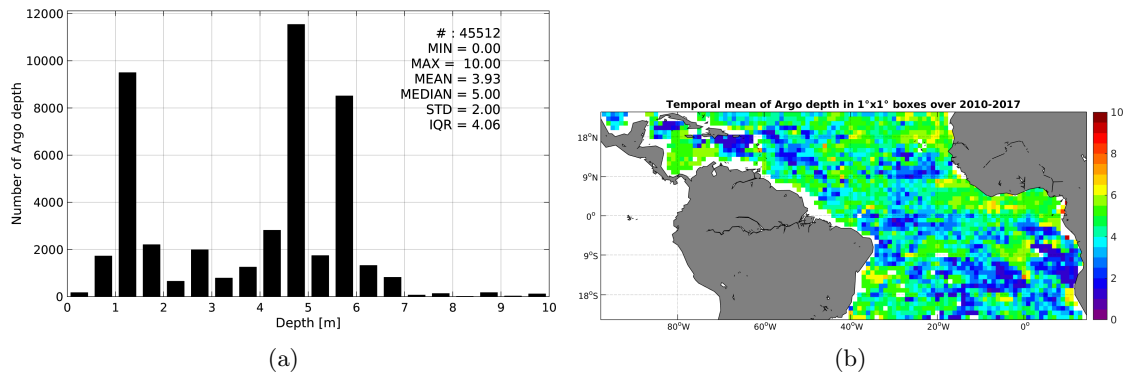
12000
10000
8000
6000
4000
2000
0
Number of Argo depth
# : 45512
MIN = 0.00
MAX = 10.00
MEAN = 3.93
MEDIAN = 5.00
STD = 2.00
IQR = 4.06
0 1 2 3 4 5 6 7 8 9 10
Depth [m]
(a)

Temporal mean of Argo depth in 1°x1° boxes over 2010-2017
18°N
9°N
0°
9°S
18°S
80°W 60°W 40°W 20°W 0°
10
8
6
4
2
0
(b)